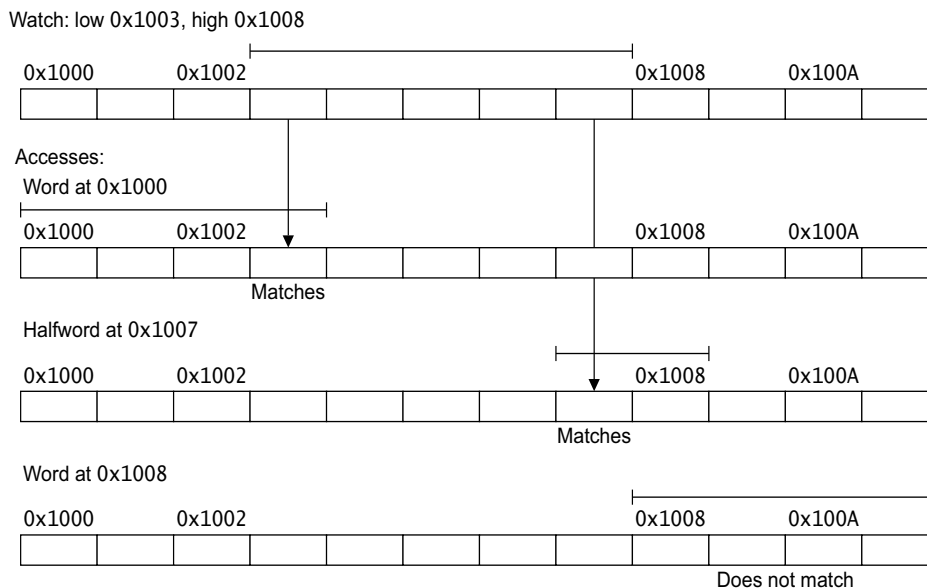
Watch: low 0x1003, high 0x1008

0x1000 0x1002 0x1008 0x100A

Accesses:

Word at 0x1000

0x1000 0x1002 0x1008 0x100A

Matches

Halfword at 0x1007

0x1000 0x1002 0x1008 0x100A

Matches

Word at 0x1008

0x1000 0x1002 0x1008 0x100A

Does not match